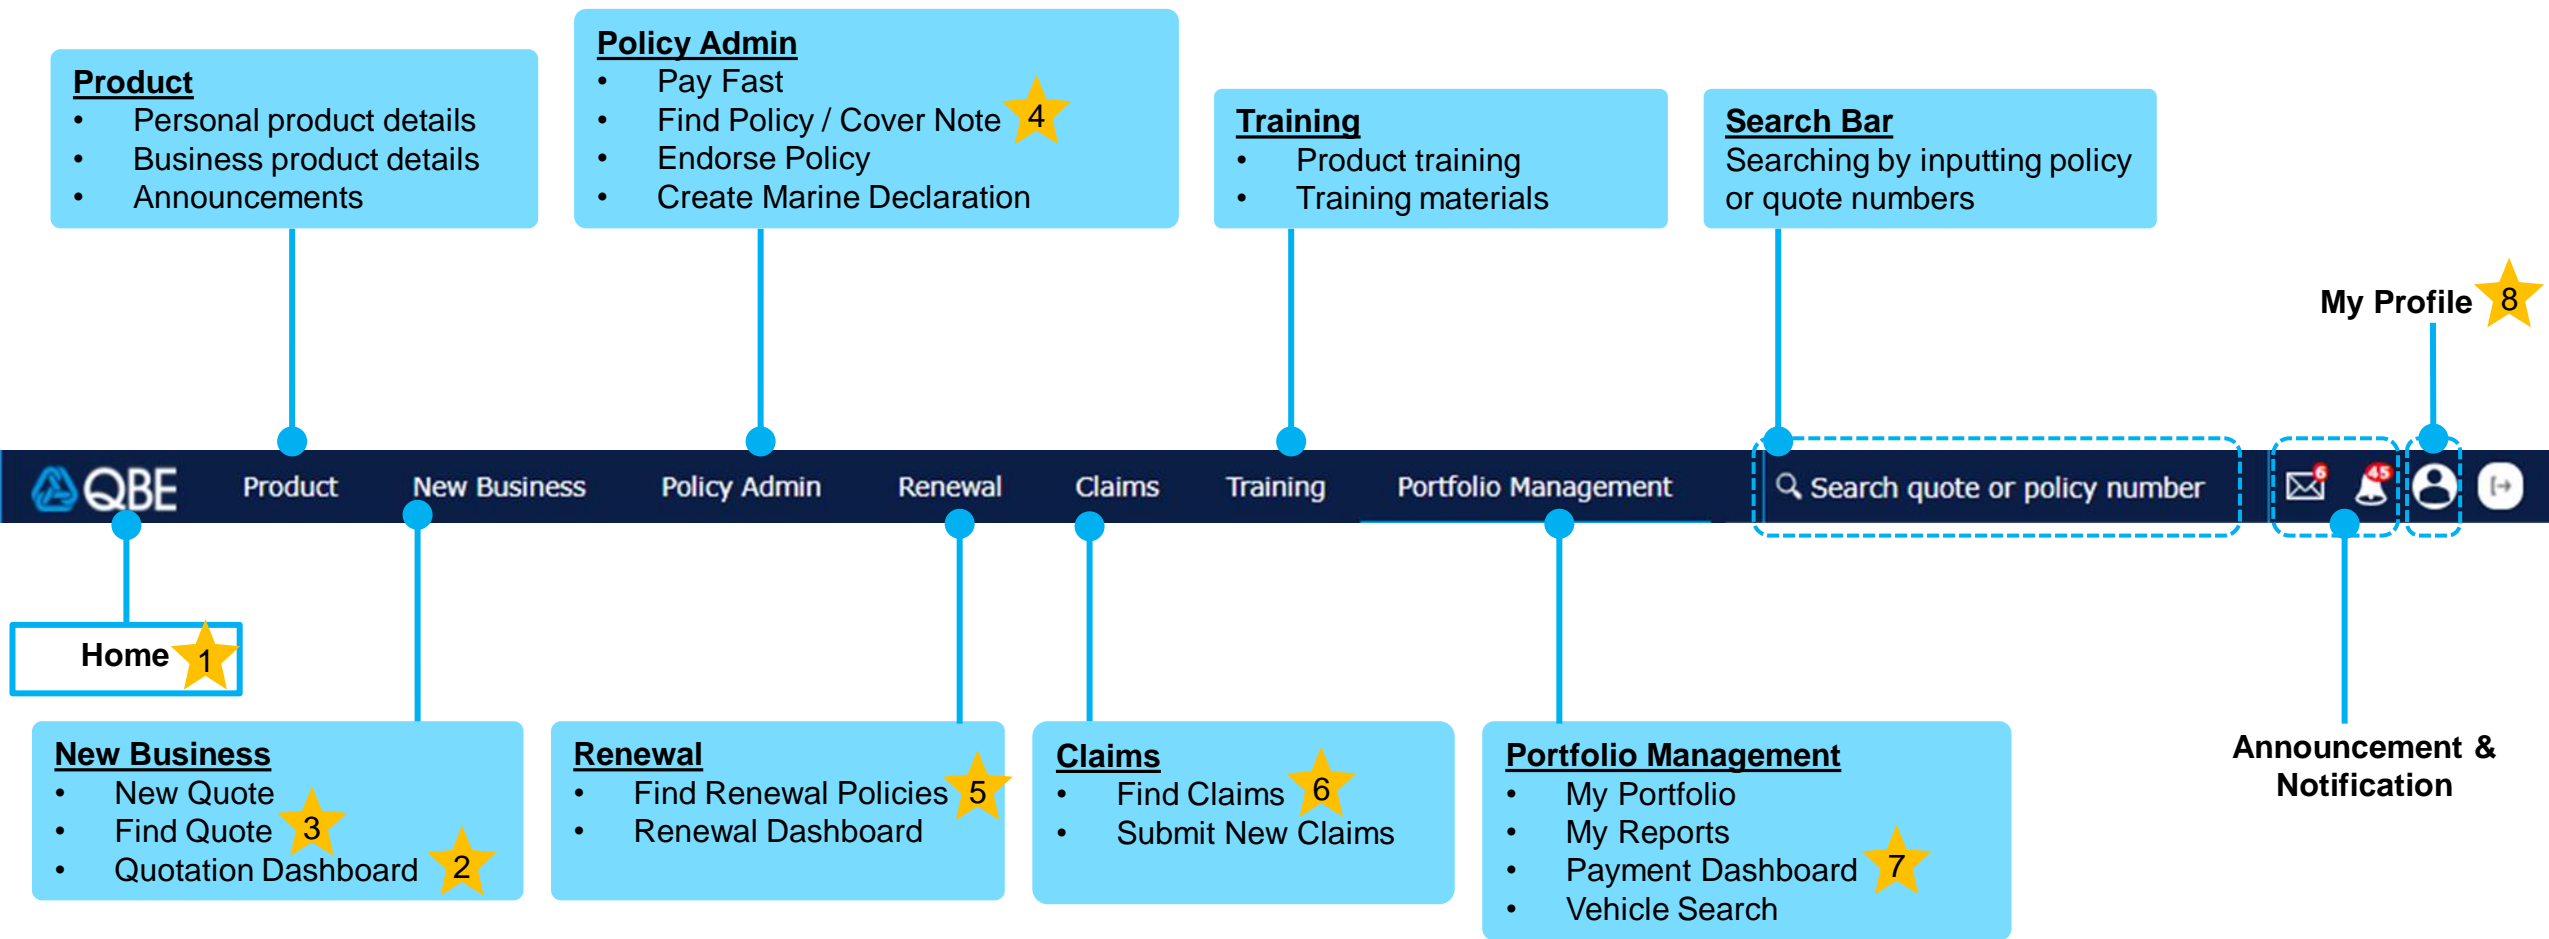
Product
- Personal product details
- Business product details
- Announcements

Policy Admin
- Pay Fast
- Find Policy / Cover Note 4
- Endorse Policy
- Create Marine Declaration

Training
- Product training
- Training materials

Search Bar
Searching by inputting policy or quote numbers

My Profile 8

QBE Product New Business Policy Admin Renewal Claims Training Portfolio Management Search quote or policy number 6 45

Home 1

New Business
- New Quote
- Find Quote 3
- Quotation Dashboard 2

Renewal
- Find Renewal Policies 5
- Renewal Dashboard

Claims
- Find Claims 6
- Submit New Claims

Portfolio Management
- My Portfolio
- My Reports
- Payment Dashboard 7
- Vehicle Search

Announcement & Notification